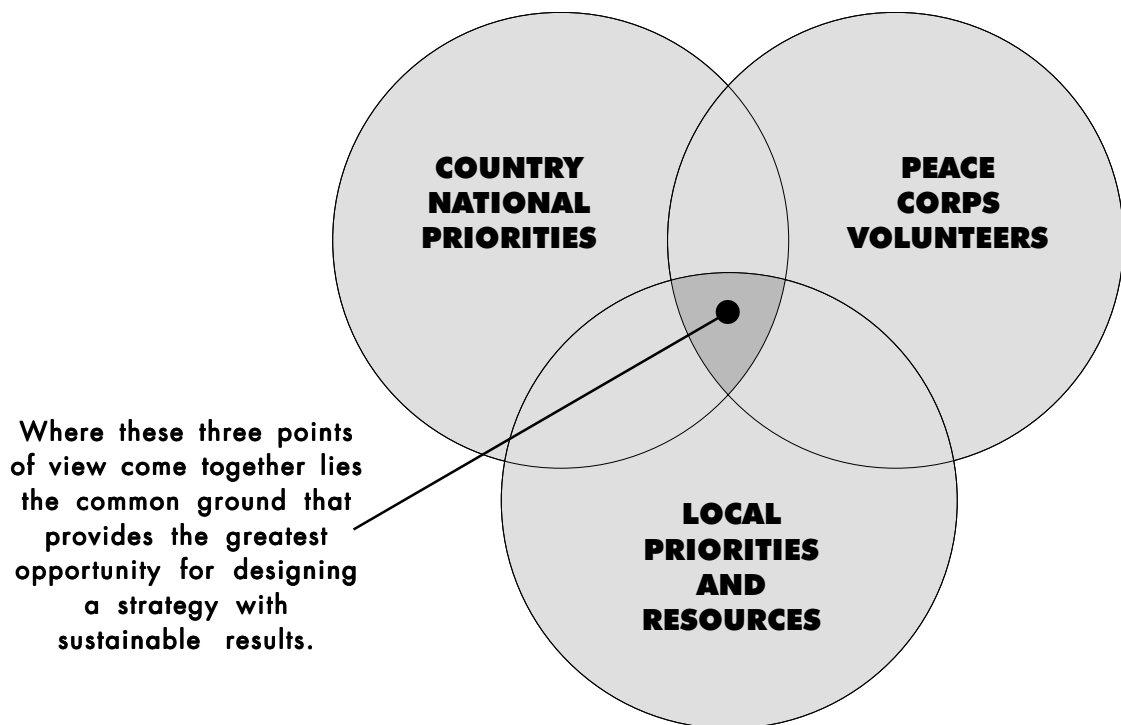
COUNTRY NATIONAL PRIORITIES

PEACE CORPS VOLUNTEERS

Where these three points of view come together lies the common ground that provides the greatest opportunity for designing a strategy with sustainable results.

LOCAL PRIORITIES AND RESOURCES